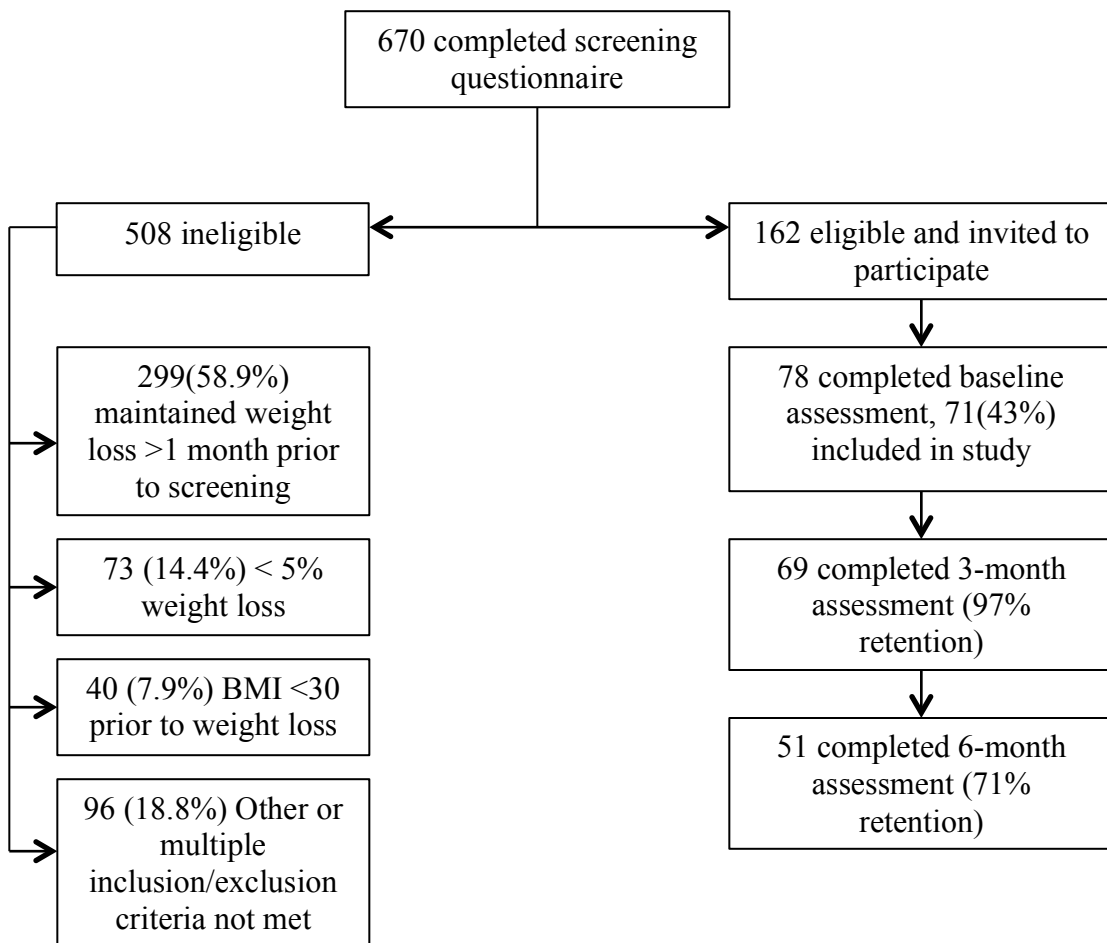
670 completed screening questionnaire

508 ineligible

162 eligible and invited to participate

299(58.9%) maintained weight loss >1 month prior to screening

73 (14.4%) < 5% weight loss

40 (7.9%) BMI <30 prior to weight loss

96 (18.8%) Other or multiple inclusion/exclusion criteria not met

78 completed baseline assessment, 71(43%) included in study

69 completed 3-month assessment (97% retention)

51 completed 6-month assessment (71% retention)